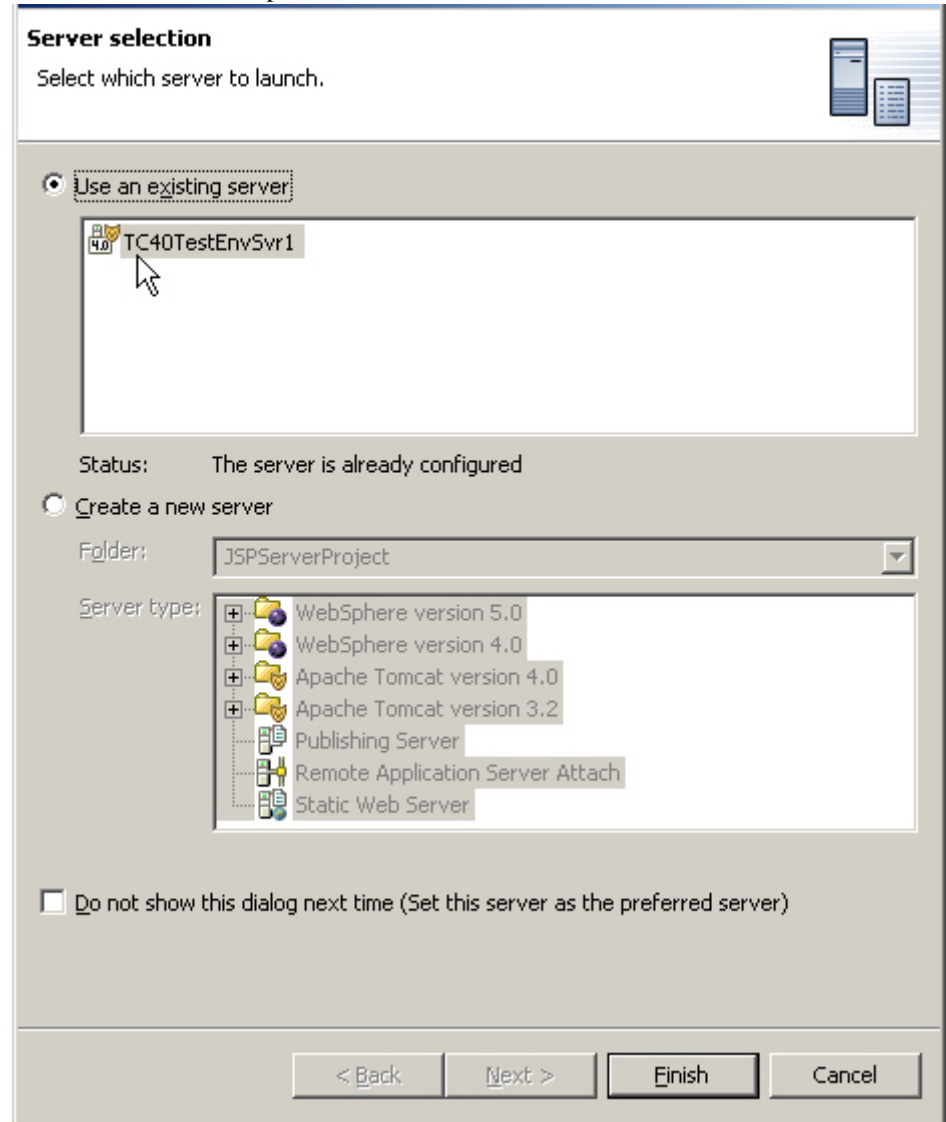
Server selection

Select which server to launch.

Use an existing server

TC40TestEnvSvr1

Status: The server is already configured

Create a new server

Folder: JSPServerProject

Server type:
WebSphere version 5.0
WebSphere version 4.0
Apache Tomcat version 4.0
Apache Tomcat version 3.2
Publishing Server
Remote Application Server Attach
Static Web Server

Do not show this dialog next time (Set this server as the preferred server)

< Back
Next >
Finish
Cancel